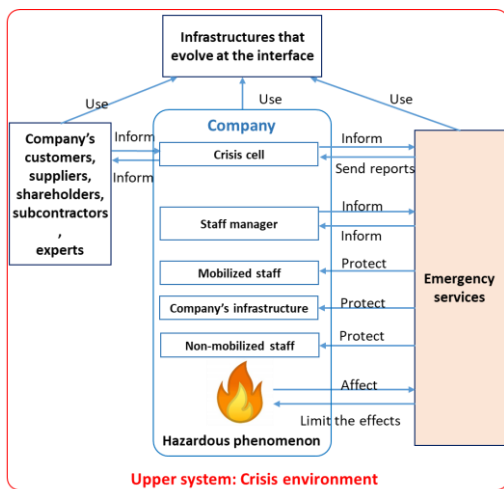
Infrastructures that evolve at the interface

Use

Use

Use

Company's customers, suppliers, shareholders, subcontractors , experts

Inform

Inform

Company

Crisis cell

Staff manager

Mobilized staff

Company's infrastructure

Non-mobilized staff

Hazardous phenomenon

Inform

Send reports

Inform

Inform

Protect

Protect

Protect

Affect

Limit the effects

Emergency services

Upper system: Crisis environment